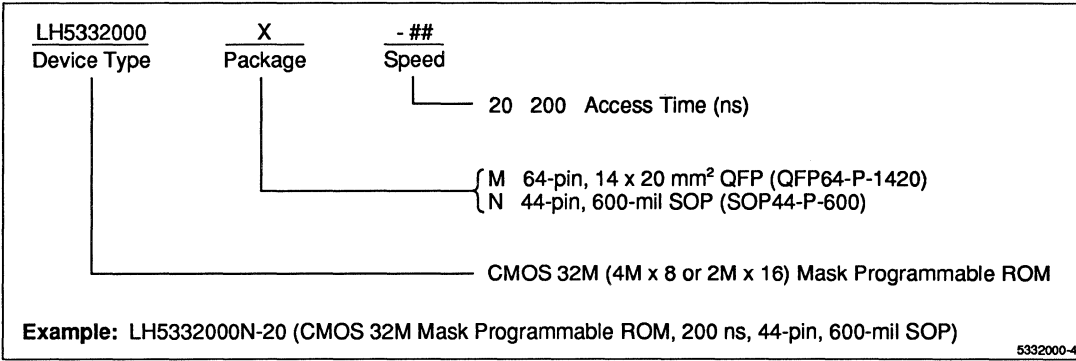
LH5332000
Device Type

X
Package

- ##
Speed

20 200 Access Time (ns)

M 64-pin, 14 x 20 mm$^2$ QFP (QFP64-P-1420)
N 44-pin, 600-mil SOP (SOP44-P-600)

CMOS 32M (4M x 8 or 2M x 16) Mask Programmable ROM

**Example:** LH5332000N-20 (CMOS 32M Mask Programmable ROM, 200 ns, 44-pin, 600-mil SOP)

5332000-4